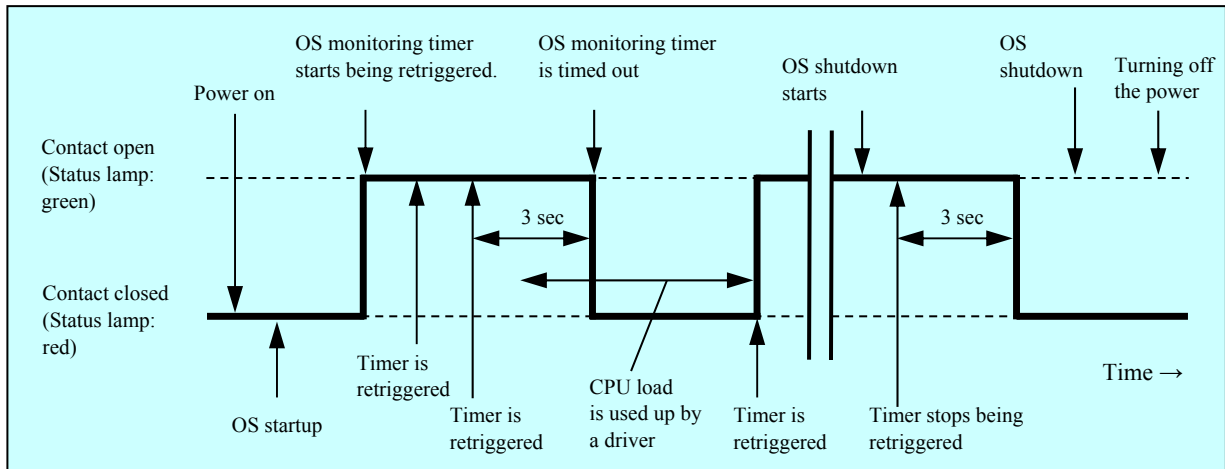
OS monitoring timer starts being retriggered.

OS monitoring timer is timed out

OS shutdown starts

OS shutdown

Turning off the power

Power on

Contact open (Status lamp: green)

3 sec

3 sec

Contact closed (Status lamp: red)

Time →

OS startup

Timer is retriggered

Timer is retriggered

CPU load is used up by a driver

Timer is retriggered

Timer stops being retriggered